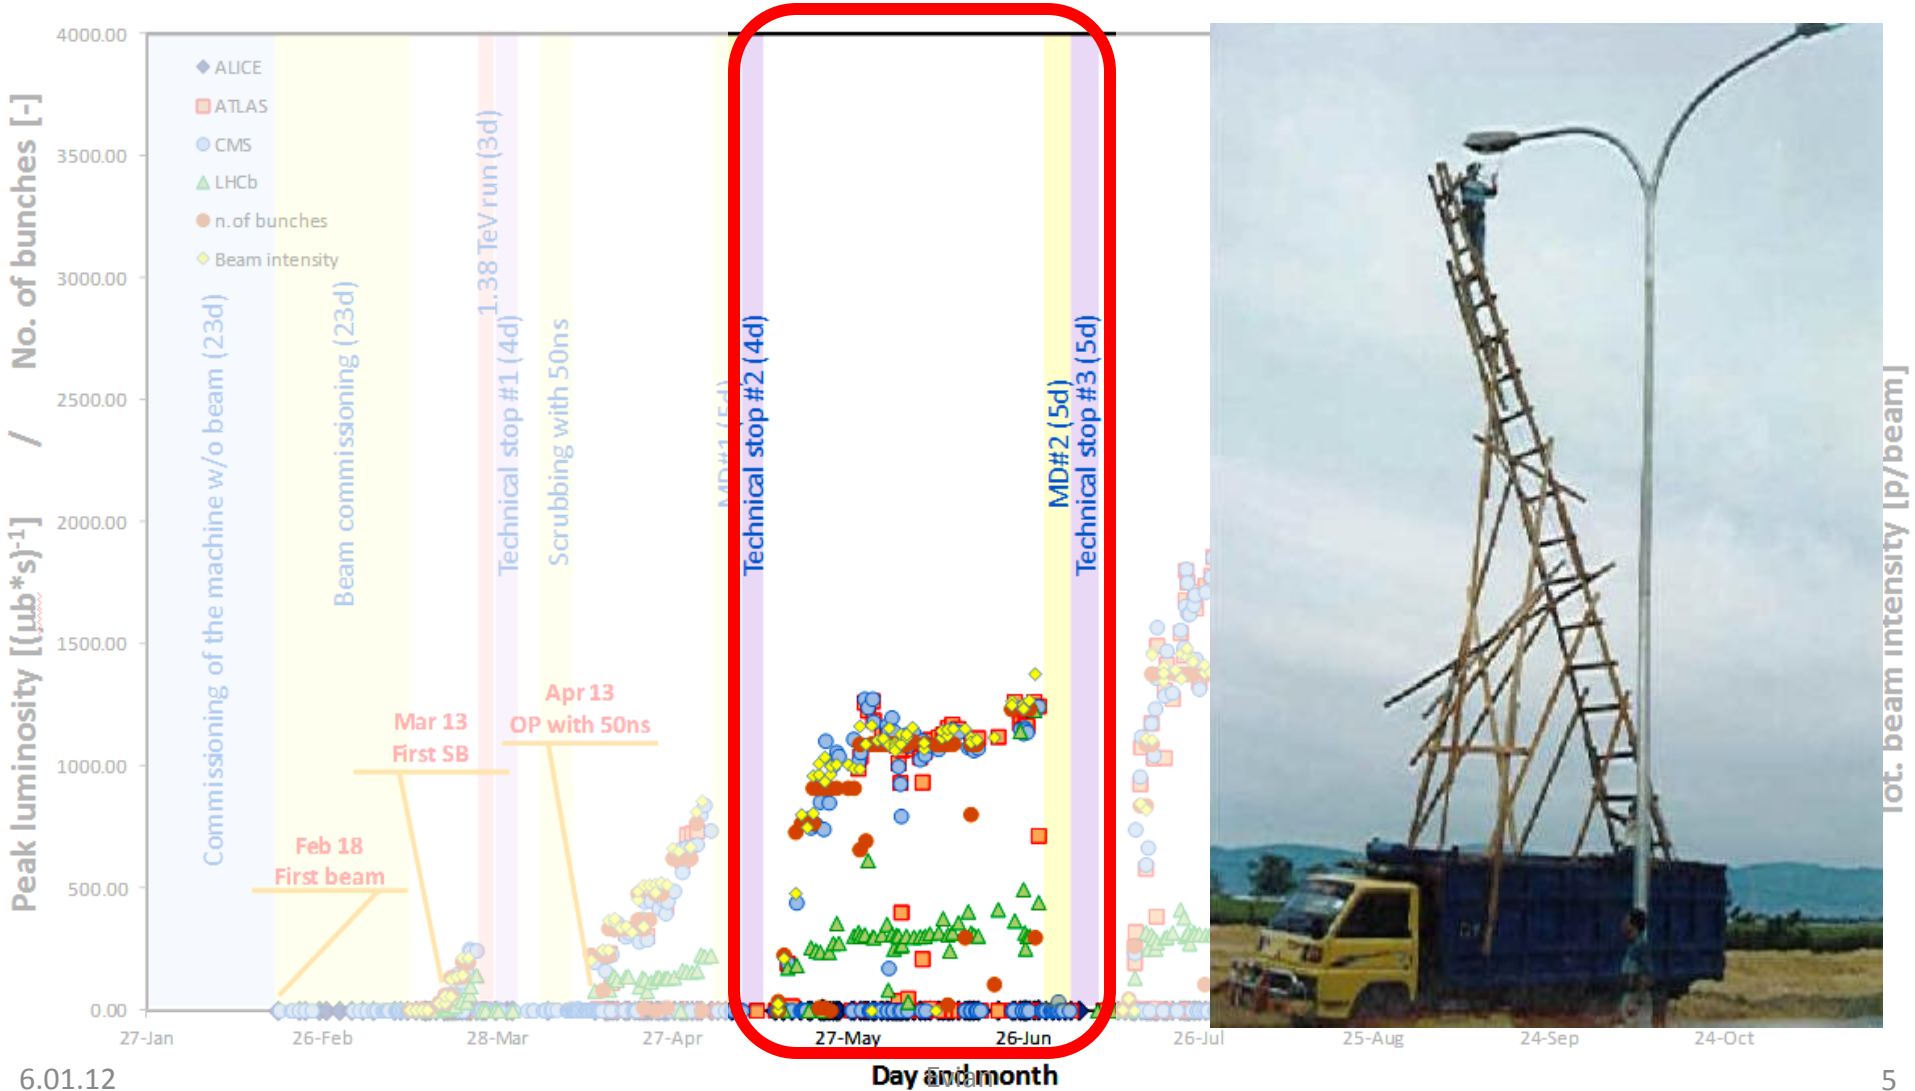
Peak luminosity [(µb*s)$^{-1}$] / No. of bunches [-]

4000.00
3500.00
3000.00
2500.00
2000.00
1500.00
1000.00
500.00
0.00

ALICE
ATLAS
CMS
LHCb
n.of bunches
Beam intensity

Commissioning of the machine w/o beam (23d)
Beam commissioning (23d)
1.38 TeV run (3d)
Technical stop #1 (4d)
Scrubbing with 50ns
MD#1 (5d)
Technical stop #2 (4d)
MD#2 (5d)
Technical stop #3 (5d)

Feb 18
First beam
Mar 13
First SB
Apr 13
OP with 50ns

27-Jan
26-Feb
28-Mar
27-Apr
27-May
26-Jun
26-Jul
25-Aug
24-Sep
24-Oct

Day and month

Tot. beam intensity [p/beam]

6.01.12

5